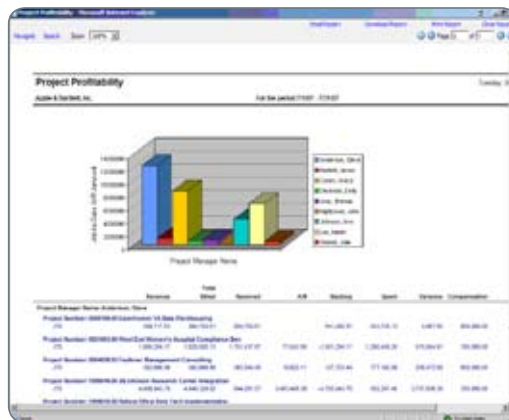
Project Profitability - Microsoft Internet Explorer

Email Report | Download Report | Print Report | Close Report

Navigate Search Zoom [100%]

Page [1] of [?]

Project Profitability

Tuesday, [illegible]

Apple & Bartlett, Inc.

For the period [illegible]

Project Manager Name

Anderson, Steve
Bartlett, Jesse
Cohen, Grace
Dickinson, Emily
Gray, Thomas
Hightower, John
Johnson, Ann
Lee, Martin
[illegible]
Ramos, Joe

| | Revenue | Total Billed | Received | A/R | Backlog | Spent | Variance | Compensation |
|---|---|---|---|---|---|---|---|---|
| Project Manager Name: Anderson, Steve | | | | | | | | |
| Project Number: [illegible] | | | | | | | | |
| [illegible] | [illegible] | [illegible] | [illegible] | | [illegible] | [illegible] | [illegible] | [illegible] |
| Project Number: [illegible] Compliance Serv | | | | | | | | |
| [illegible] | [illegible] | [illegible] | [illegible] | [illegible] | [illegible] | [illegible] | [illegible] | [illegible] |
| Project Number: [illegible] Customer Management Consulting | | | | | | | | |
| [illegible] | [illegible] | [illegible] | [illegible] | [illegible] | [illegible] | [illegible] | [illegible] | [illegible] |
| Project Number: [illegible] Research Center Integration | | | | | | | | |
| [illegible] | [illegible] | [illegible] | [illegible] | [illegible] | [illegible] | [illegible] | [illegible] | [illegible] |
| Project Number: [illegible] | | | | | | | | |

Done | Local intranet